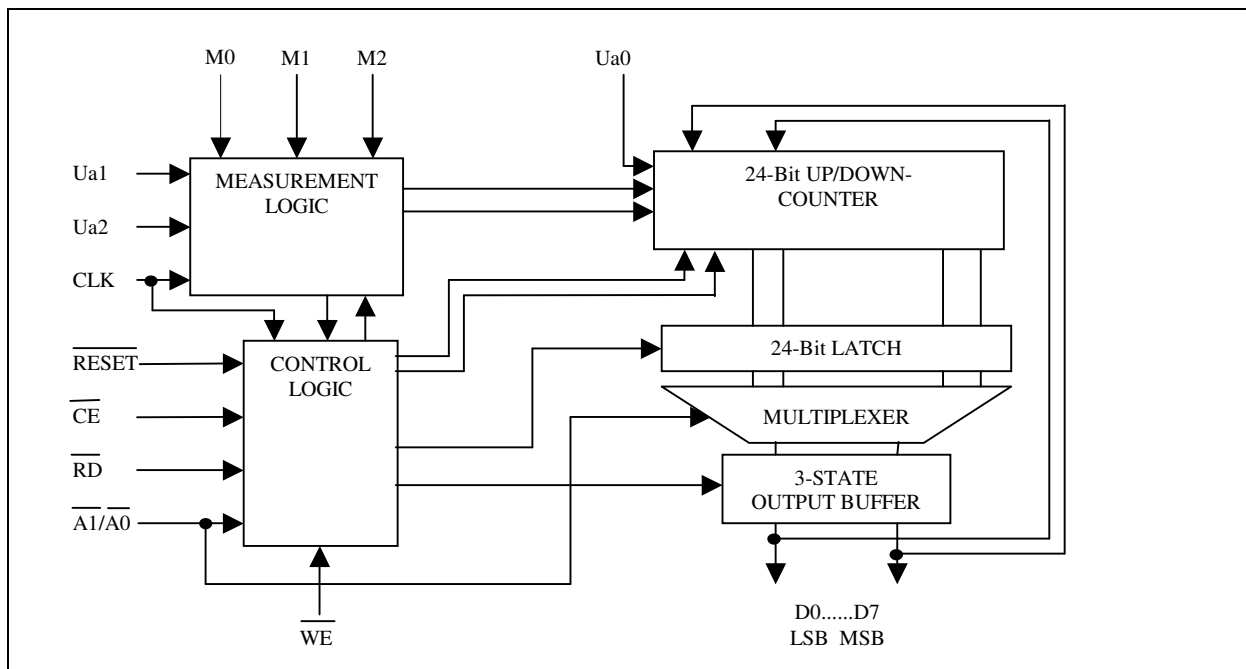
M0
M1
M2
Ua0
Ua1
Ua2
CLK
MEASUREMENT LOGIC
24-Bit UP/DOWN-COUNTER
$\overline{RESET}$
$\overline{CE}$
$\overline{RD}$
$\overline{A1}/\overline{A0}$
CONTROL LOGIC
24-Bit LATCH
MULTIPLEXER
3-STATE OUTPUT BUFFER
$\overline{WE}$
D0......D7
LSB MSB